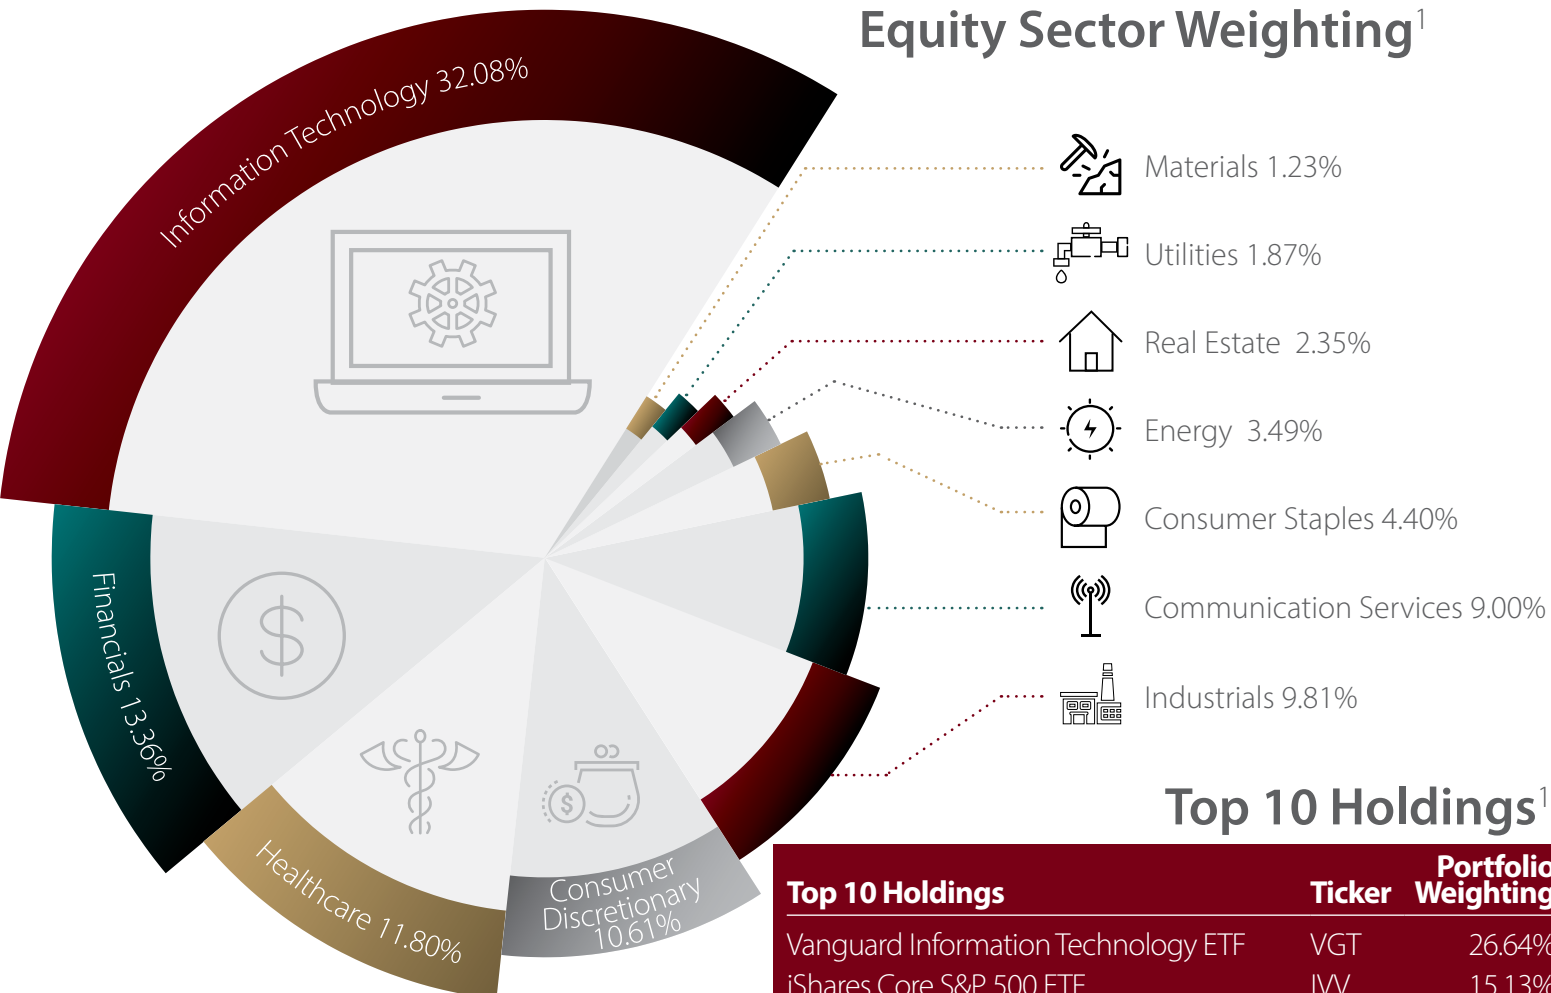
Equity Sector Weighting$^1$

Information Technology 32.08%

Materials 1.23%

Utilities 1.87%

Real Estate 2.35%

Energy 3.49%

Consumer Staples 4.40%

Communication Services 9.00%

Industrials 9.81%

Financials 13.36%

Healthcare 11.80%

Consumer Discretionary 10.61%

Top 10 Holdings$^1$

| Top 10 Holdings | Ticker | Portfolio Weighting |
|---|---|---|
| Vanguard Information Technology ETF | VGT | 26.64% |
| iShares Core S&P 500 ETF | IVV | 15.13% |